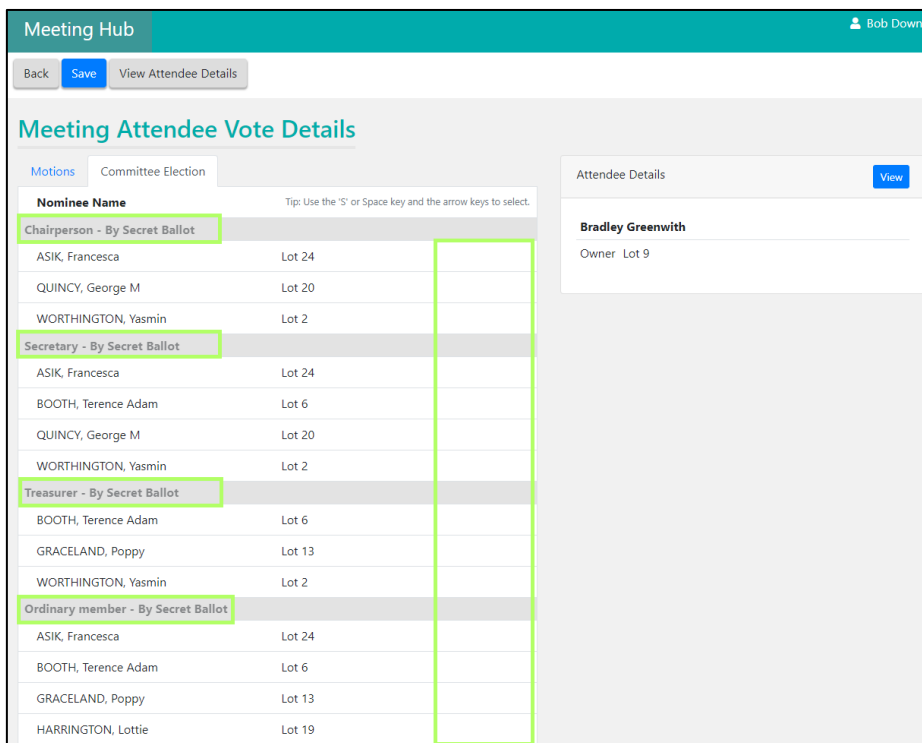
Meeting Hub

Bob Down

Back Save View Attendee Details

Meeting Attendee Vote Details

Motions Committee Election

| Nominee Name | Tip: Use the 'S' or Space key and the arrow keys to select. |
|---|---|
| Chairperson - By Secret Ballot | |
| ASIK, Francesca | Lot 24 |
| QUINCY, George M | Lot 20 |
| WORTHINGTON, Yasmin | Lot 2 |
| Secretary - By Secret Ballot | |
| ASIK, Francesca | Lot 24 |
| BOOTH, Terence Adam | Lot 6 |
| QUINCY, George M | Lot 20 |
| WORTHINGTON, Yasmin | Lot 2 |
| Treasurer - By Secret Ballot | |
| BOOTH, Terence Adam | Lot 6 |
| GRACELAND, Poppy | Lot 13 |
| WORTHINGTON, Yasmin | Lot 2 |
| Ordinary member - By Secret Ballot | |
| ASIK, Francesca | Lot 24 |
| BOOTH, Terence Adam | Lot 6 |
| GRACELAND, Poppy | Lot 13 |
| HARRINGTON, Lottie | Lot 19 |

Attendee Details View

Bradley Greenwith

Owner Lot 9